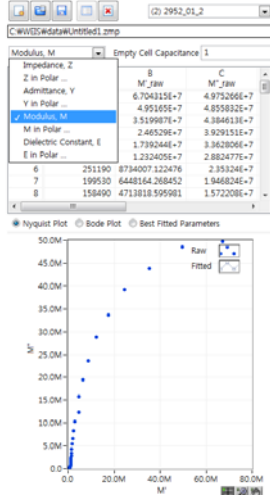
(2) 2952_01_2

C:₩WEIS₩data₩Untitled1.zmp

Modulus, M

Empty Cell Capacitance 1

Impedance, Z
Z in Polar ...
Admittance, Y
Y in Polar ...
✓ Modulus, M
M in Polar ...
Dielectric Constant, E
E in Polar ...

| | | B M'_raw | C M"_raw |
|---|---|---|---|
| | | 6.704315E+7 | 4.975266E+7 |
| | | 4.95165E+7 | 4.855832E+7 |
| | | 3.519987E+7 | 4.384613E+7 |
| | | 2.46529E+7 | 3.929151E+7 |
| | | 1.739244E+7 | 3.362806E+7 |
| | | 1.232405E+7 | 2.882477E+7 |
| 6 | 251190 | 8734007.122476 | 2.35324E+7 |
| 7 | 199530 | 6448164.268452 | 1.946824E+7 |
| 8 | 158490 | 4713818.595981 | 1.572208E+7 |

Nyquist Plot  Bode Plot  Best Fitted Parameters

50.0M
45.0M
40.0M
35.0M
30.0M
25.0M
20.0M
15.0M
10.0M
5.0M
0.0
M"
0.0  20.0M  40.0M  60.0M  80.0M
M'
Raw
Fitted